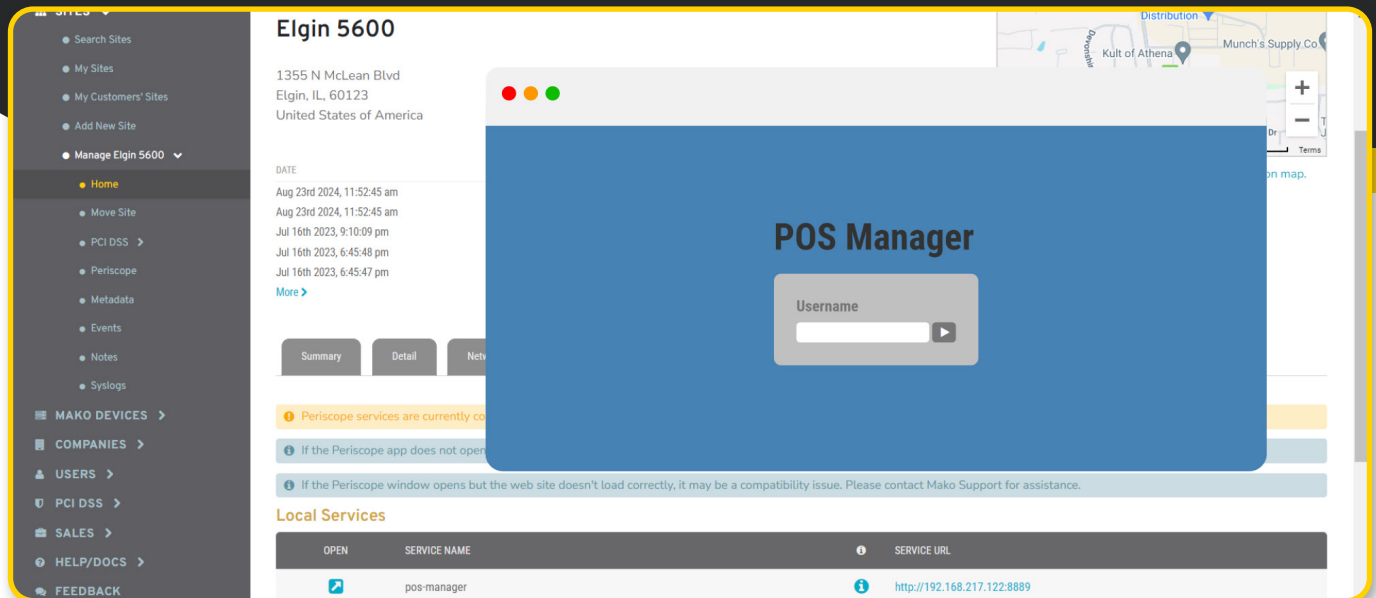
SITES

Search Sites
My Sites
My Customers' Sites
Add New Site
Manage Elgin 5600
Home
Move Site
PCI DSS
Periscope
Metadata
Events
Notes
Syslogs

MAKO DEVICES
COMPANIES
USERS
PCI DSS
SALES
HELP/DOCS
FEEDBACK

Elgin 5600

1355 N McLean Blvd
Elgin, IL, 60123
United States of America

Distribution
Kult of Athena
Munch's Supply Co
Devonshire
Dr
Terms
+
−
on map.

DATE
Aug 23rd 2024, 11:52:45 am
Aug 23rd 2024, 11:52:45 am
Jul 16th 2023, 9:10:09 pm
Jul 16th 2023, 6:45:48 pm
Jul 16th 2023, 6:45:47 pm
More

Summary | Detail | Netw

Periscope services are currently co
If the Periscope app does not open
If the Periscope window opens but the web site doesn't load correctly, it may be a compatibility issue. Please contact Mako Support for assistance.

POS Manager

Username

Local Services

| OPEN | SERVICE NAME | | SERVICE URL |
|---|---|---|---|
| | pos-manager | | http://192.168.217.122:8889 |